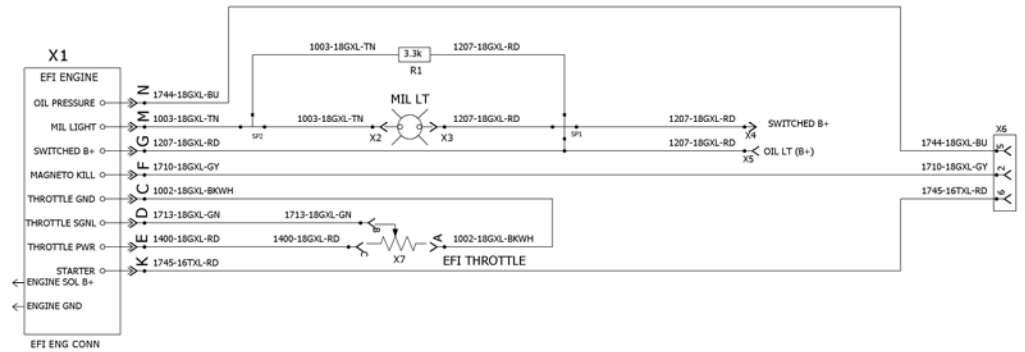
X1

EFI ENGINE

OIL PRESSURE
MIL LIGHT
SWITCHED B+
MAGNETO KILL
THROTTLE GND
THROTTLE SGNL
THROTTLE PWR
STARTER
ENGINE SOL B+
ENGINE GND

EFI ENG CONN

N 1744-18GXL-BU
M 1003-18GXL-TN
G 1207-18GXL-RD
F 1710-18GXL-GY
C 1002-18GXL-BKWH
D 1713-18GXL-GN
E 1400-18GXL-RD
K 1745-16TXL-RD

1003-18GXL-TN
3.3k
R1
1207-18GXL-RD

MIL LT
SP2
1003-18GXL-TN
X2
X3
1207-18GXL-RD
SP1
1207-18GXL-RD
X4
SWITCHED B+
1207-18GXL-RD
X5
OIL LT (B+)

1713-18GXL-GN
B
1400-18GXL-RD
C
A
1002-18GXL-BKWH
X7
EFI THROTTLE

X6
5 1744-18GXL-BU
2 1710-18GXL-GY
6 1745-16TXL-RD